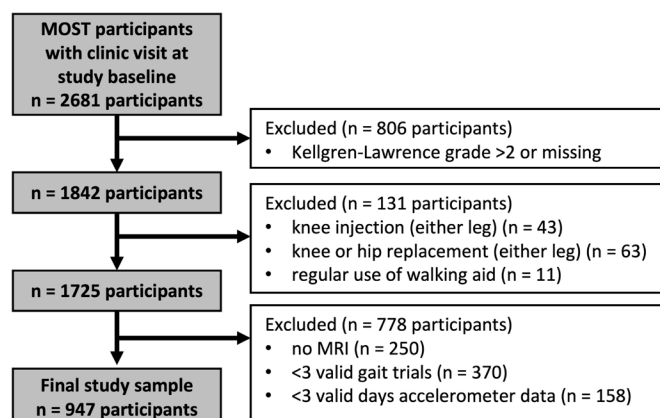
MOST participants with clinic visit at study baseline
n = 2681 participants

Excluded (n = 806 participants)
• Kellgren-Lawrence grade >2 or missing

n = 1842 participants

Excluded (n = 131 participants)
• knee injection (either leg) (n = 43)
• knee or hip replacement (either leg) (n = 63)
• regular use of walking aid (n = 11)

n = 1725 participants

Excluded (n = 778 participants)
• no MRI (n = 250)
• <3 valid gait trials (n = 370)
• <3 valid days accelerometer data (n = 158)

Final study sample
n = 947 participants